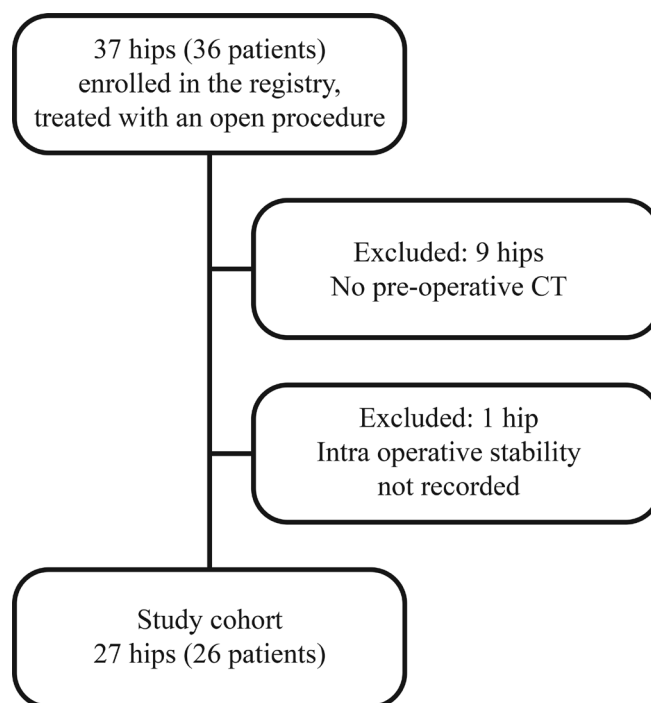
37 hips (36 patients) enrolled in the registry, treated with an open procedure

Excluded: 9 hips
No pre-operative CT

Excluded: 1 hip
Intra operative stability not recorded

Study cohort
27 hips (26 patients)